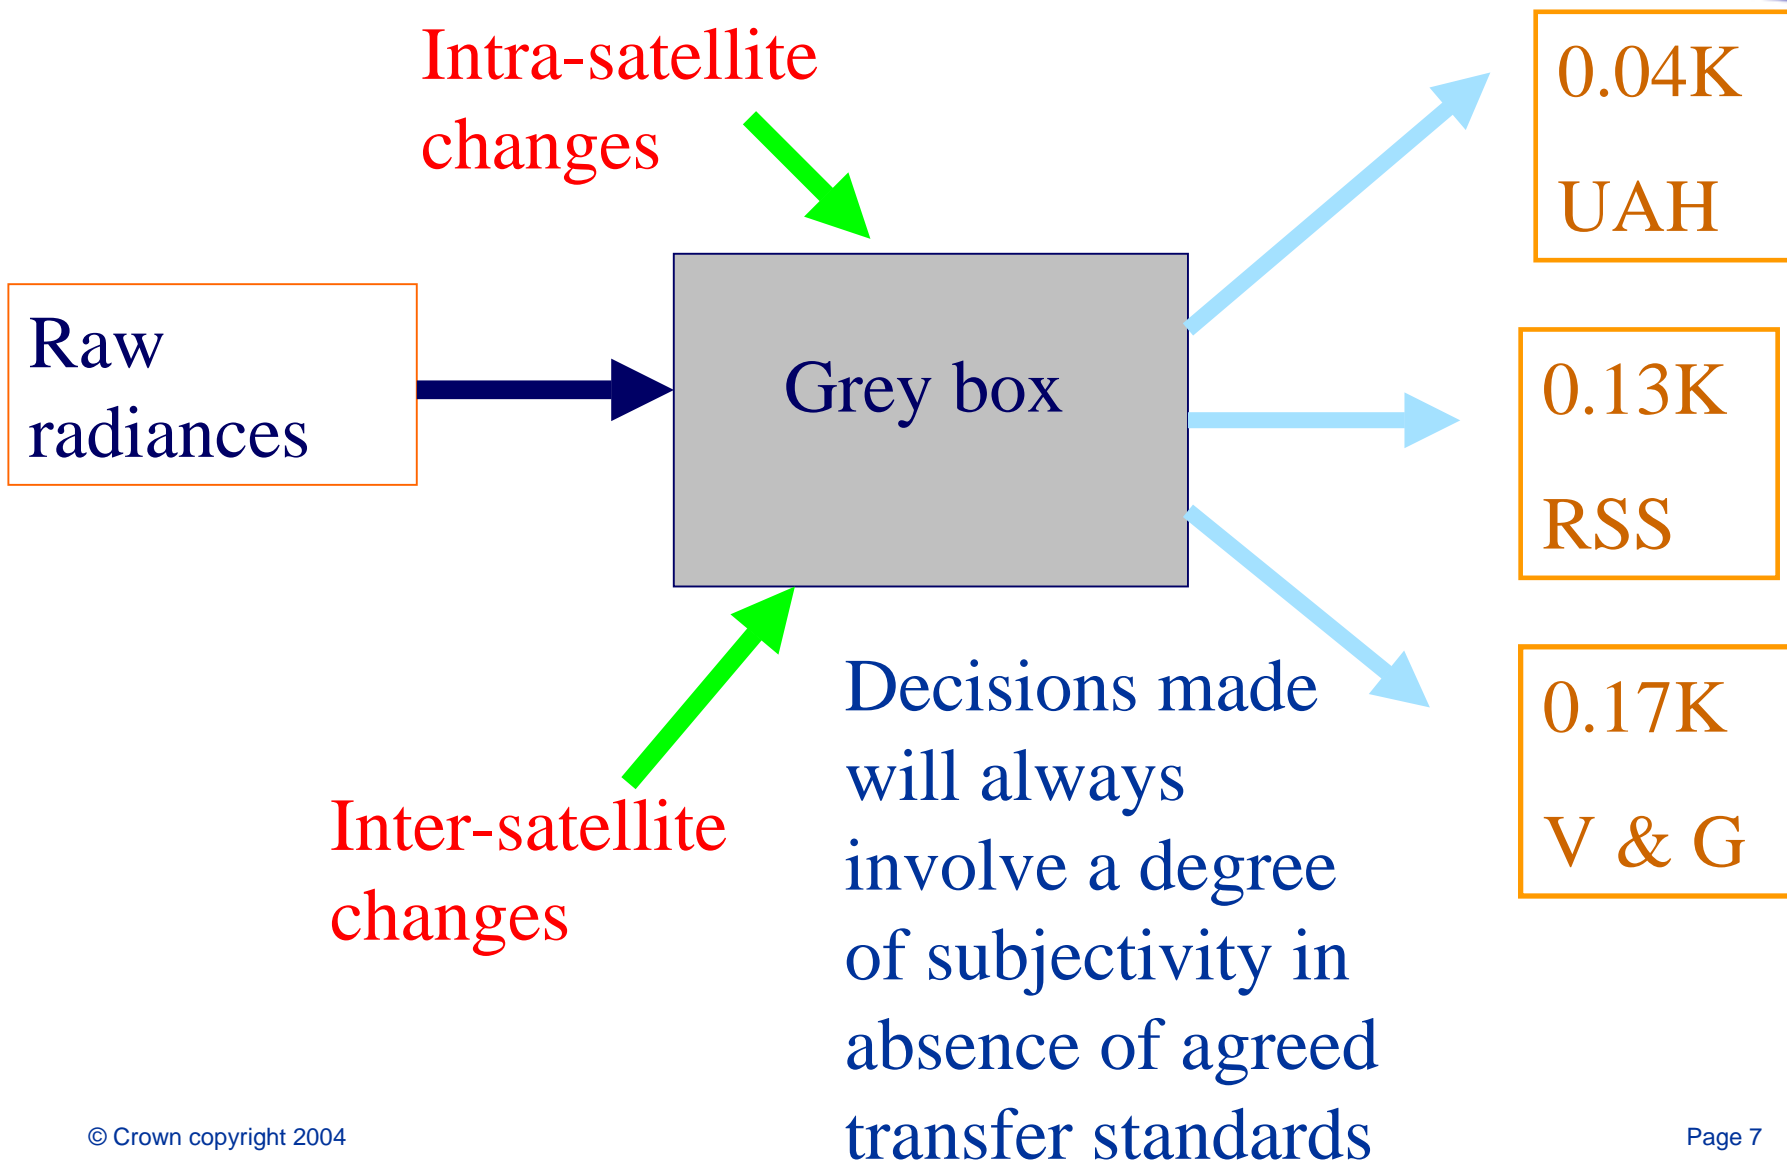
Intra-satellite changes

Raw radiances

Grey box

0.04K UAH

0.13K RSS

0.17K V & G

Inter-satellite changes

Decisions made will always involve a degree of subjectivity in absence of agreed transfer standards

© Crown copyright 2004

Page 7